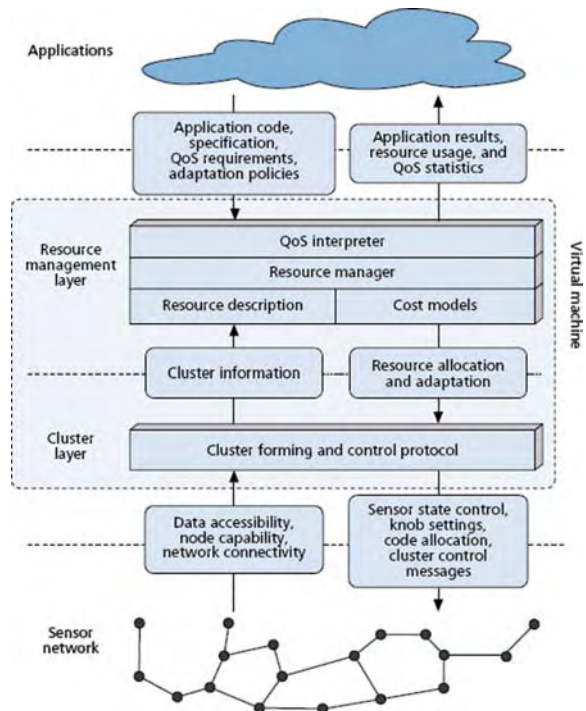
Applications

Application code, specification, QoS requirements, adaptation policies

Application results, resource usage, and QoS statistics

Resource management layer

QoS interpreter

Resource manager

Resource description

Cost models

Virtual machine

Cluster information

Resource allocation and adaptation

Cluster layer

Cluster forming and control protocol

Data accessibility, node capability, network connectivity

Sensor state control, knob settings, code allocation, cluster control messages

Sensor network